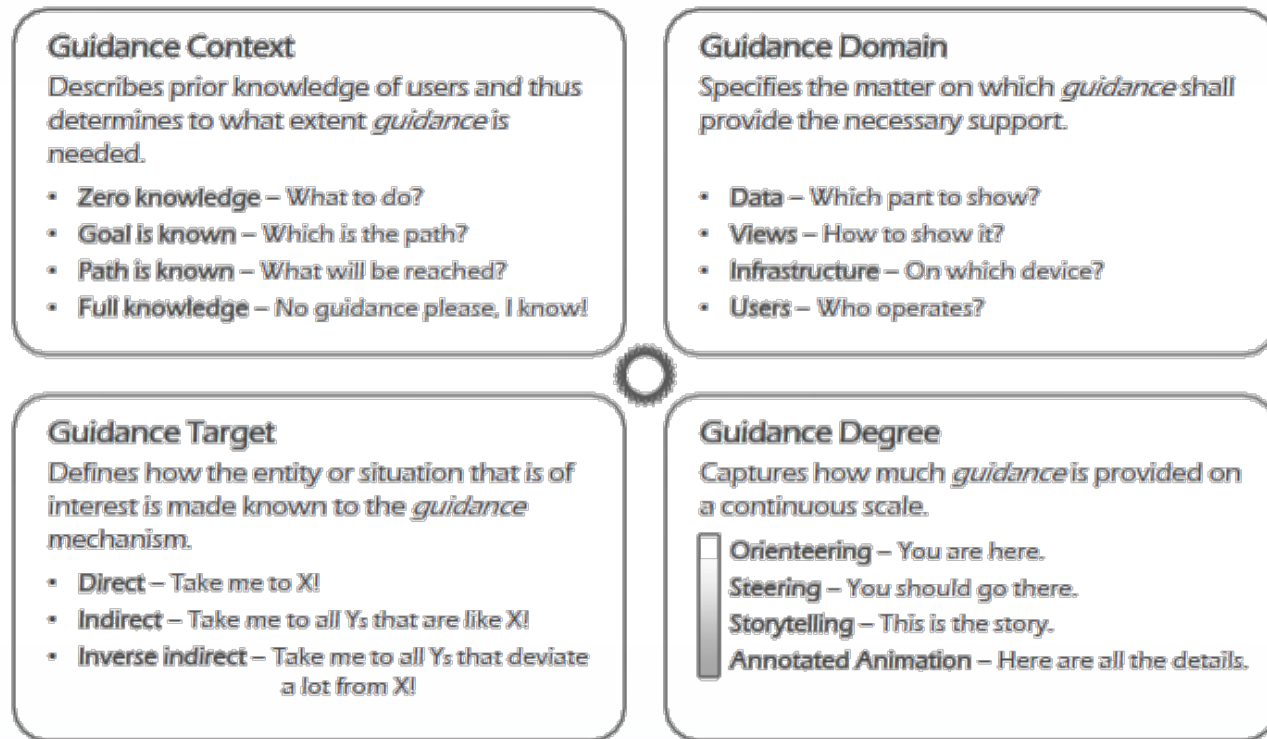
Guidance Context
Describes prior knowledge of users and thus determines to what extent *guidance* is needed.

- Zero knowledge – What to do?
- Goal is known – Which is the path?
- Path is known – What will be reached?
- Full knowledge – No guidance please, I know!

Guidance Domain
Specifies the matter on which *guidance* shall provide the necessary support.

- Data – Which part to show?
- Views – How to show it?
- Infrastructure – On which device?
- Users – Who operates?

Guidance Target
Defines how the entity or situation that is of interest is made known to the *guidance* mechanism.

- Direct – Take me to X!
- Indirect – Take me to all Ys that are like X!
- Inverse indirect – Take me to all Ys that deviate a lot from X!

Guidance Degree
Captures how much *guidance* is provided on a continuous scale.

Orienteering – You are here.
Steering – You should go there.
Storytelling – This is the story.
Annotated Animation – Here are all the details.